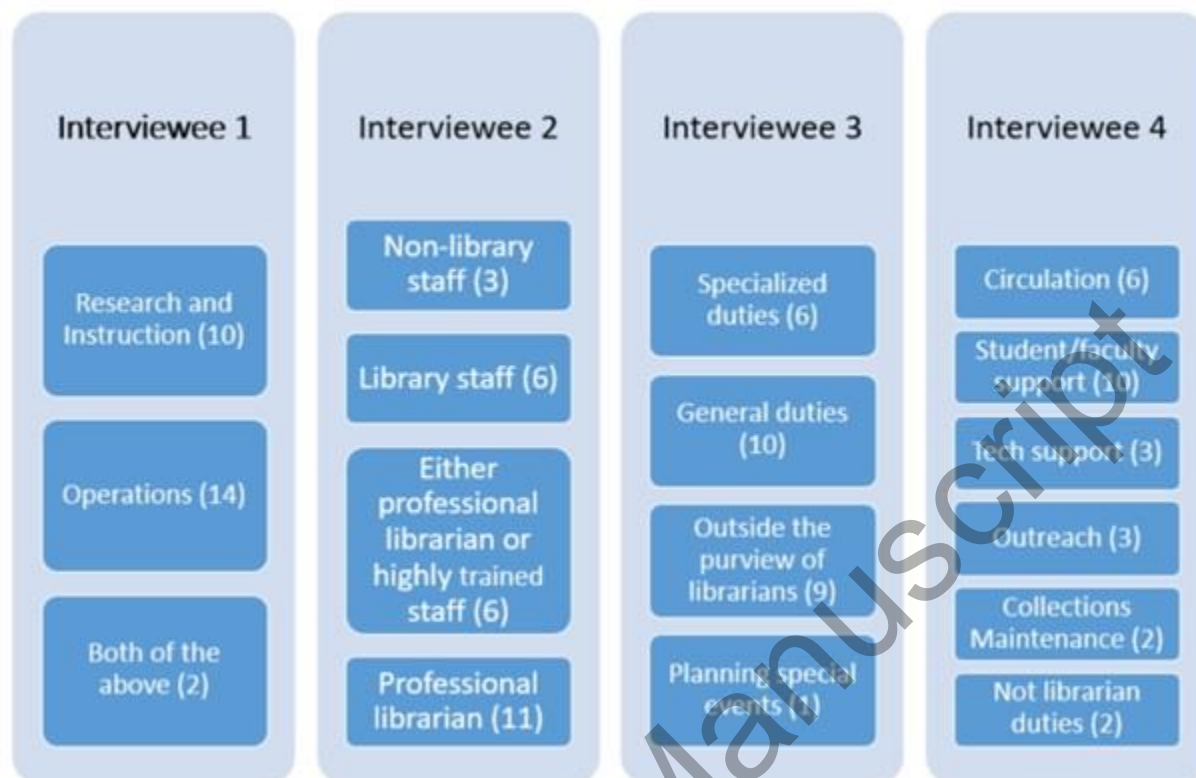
Interviewee 1

Research and Instruction (10)

Operations (14)

Both of the above (2)

Interviewee 2

Non-library staff (3)

Library staff (6)

Either professional librarian or highly trained staff (6)

Professional librarian (11)

Interviewee 3

Specialized duties (6)

General duties (10)

Outside the purview of librarians (9)

Planning special events (1)

Interviewee 4

Circulation (6)

Student/faculty support (10)

Tech support (3)

Outreach (3)

Collections Maintenance (2)

Not librarian duties (2)

Manuscript